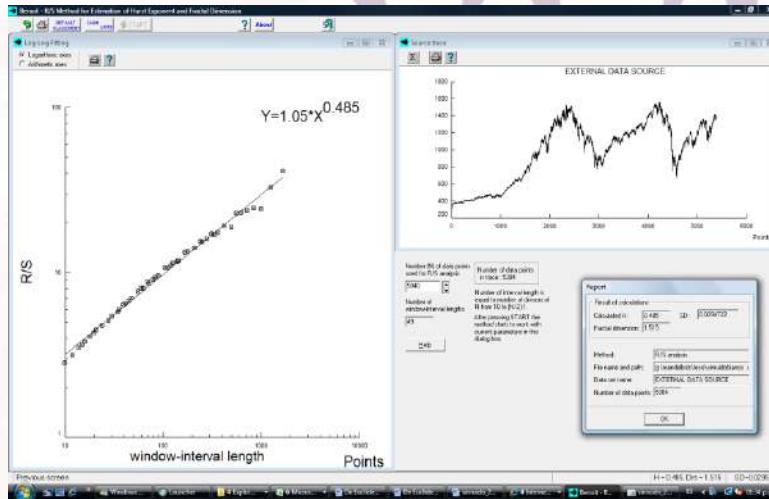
Benoit - R/S Method for Estimation of Hurst Exponent and Fractal Dimension

IMPORT ALGORITHMS   SAVE DATA   START   ? About

Log-Log Fitting

Logarithmic axes
Arithmetic axes

Y=1.05*X$^{0.485}$

100

10

1

R/S

10   100   1000   10000

window-interval length

Points

Source trace

EXTERNAL DATA SOURCE

1800
1600
1400
1200
1000
800
600
400
200

0   1000   2000   3000   4000   5000   6000

Points

Number (N) of data points used for R/S analysis

5040

Number of window-interval lengths

45

Help

Number of data points in trace: 5384

Number of interval length is equal to number of divisors of N from 10 to [N/2]

After pressing START the method starts to work with current parameters in this dialog box.

Report

Result of calculations

Calculated H: 0.485   SD: 0.009/733

Fractal dimension: 1.515

Method: R/S analysis

File name and path: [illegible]

Data set name: EXTERNAL DATA SOURCE

Number of data points: 5384

OK

Previous screen

H=0.485 Dim=1.515 SD=0.0296

Windows   Launcher   4 Explorer   6 Micros...   De Excitation   De Excitation   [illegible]   2 Internet   Benoit - R...   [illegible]